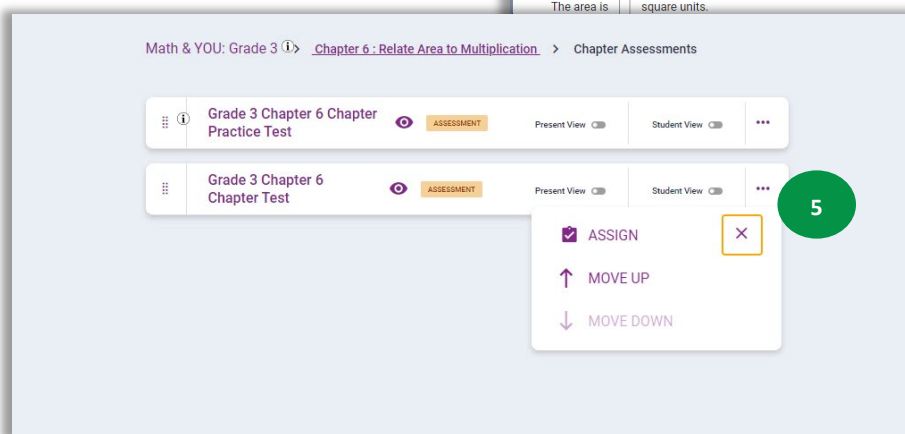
The area is square units.

Math & YOU: Grade 3 > Chapter 6 : Relate Area to Multiplication > Chapter Assessments

Grade 3 Chapter 6 Chapter Practice Test ASSESSMENT Present View Student View

Grade 3 Chapter 6 Chapter Test ASSESSMENT Present View Student View

5

ASSIGN
MOVE UP
MOVE DOWN